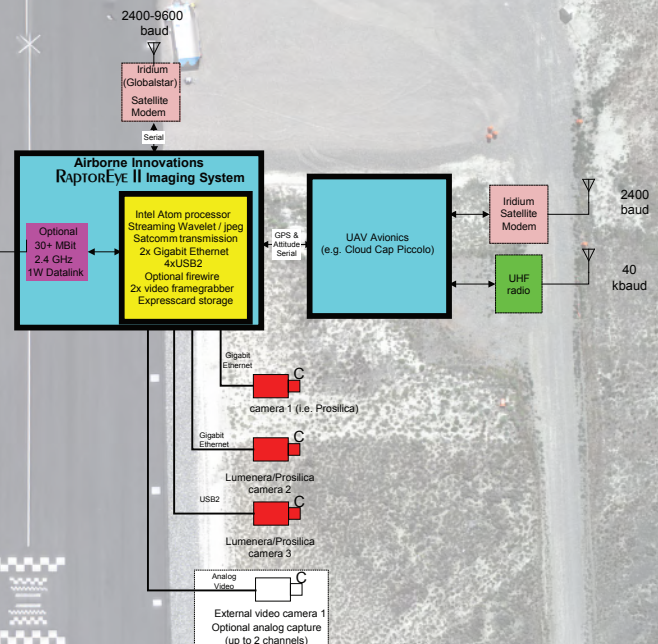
2400-9600 baud

Iridium (Globalstar) Satellite Modem

Serial

Airborne Innovations
RaptorEye II Imaging System

Optional 30+ MBit 2.4 GHz 1W Datalink

Intel Atom processor
Streaming Wavelet / jpeg
Satcomm transmission
2x Gigabit Ethernet
4xUSB2
Optional firewire
2x video framegrabber
Expresscard storage

GPS & Attitude Serial

UAV Avionics
(e.g. Cloud Cap Piccolo)

Iridium Satellite Modem

2400 baud

UHF radio

40 kbaud

Gigabit Ethernet

C

camera 1 (i.e. Prosilica)

Gigabit Ethernet

C

Lumenera/Prosilica camera 2

USB2

C

Lumenera/Prosilica camera 3

Analog Video

C

External video camera 1
Optional analog capture
(up to 2 channels)